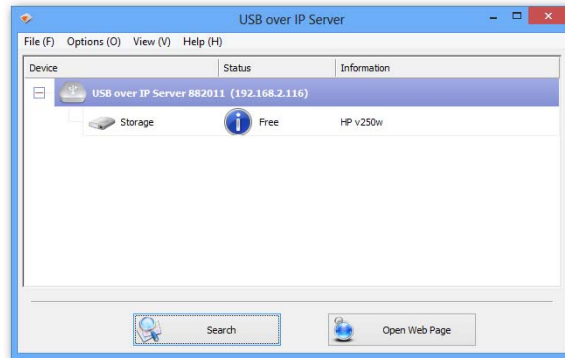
USB over IP Server

File (F) Options (O) View (V) Help (H)

| Device | Status | Information |
|---|---|---|
| USB over IP Server 882011 (192.168.2.116) | | |
| Storage | Free | HP v250w |

Search

Open Web Page